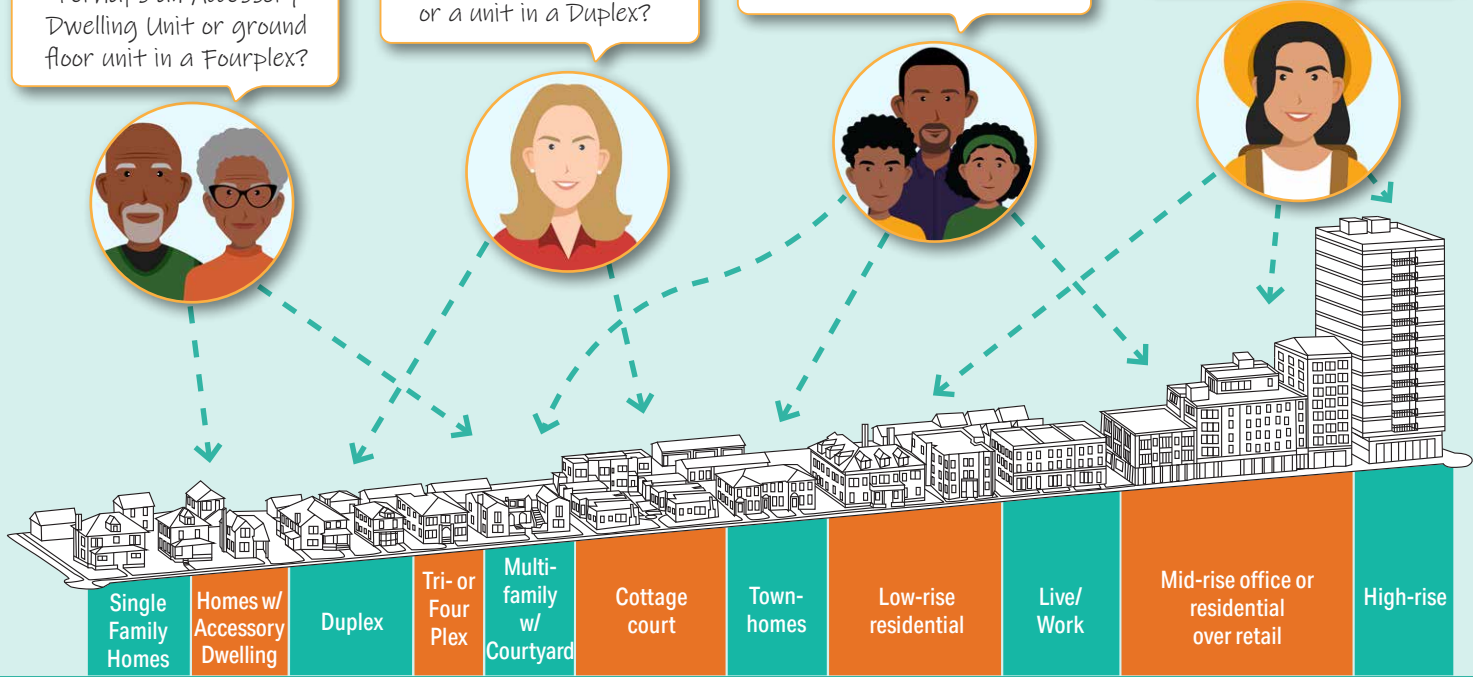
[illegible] an Accessory Dwelling Unit or ground floor unit in a Fourplex?

or a unit in a Duplex?

Single Family Homes

Homes w/ Accessory Dwelling

Duplex

Tri- or Four Plex

Multi-family w/ Courtyard

Cottage court

Town-homes

Low-rise residential

Live/ Work

Mid-rise office or residential over retail

High-rise